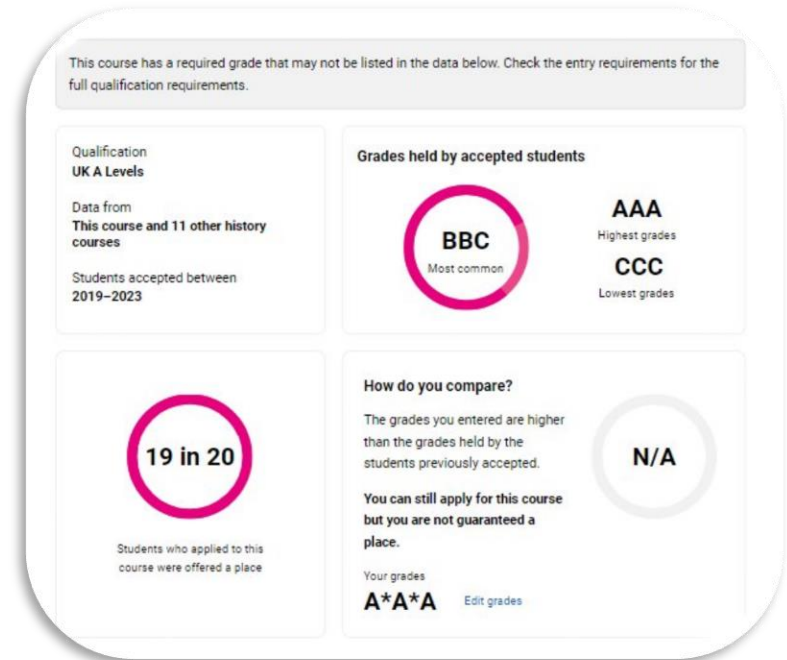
This course has a required grade that may not be listed in the data below. Check the entry requirements for the full qualification requirements.

Qualification
**UK A Levels**

Data from
**This course and 11 other history courses**

Students accepted between
**2019–2023**

**Grades held by accepted students**

BBC
Most common

AAA
Highest grades

CCC
Lowest grades

19 in 20

Students who applied to this course were offered a place

**How do you compare?**

The grades you entered are higher than the grades held by the students previously accepted.

**You can still apply for this course but you are not guaranteed a place.**

N/A

Your grades
A*A*A
Edit grades